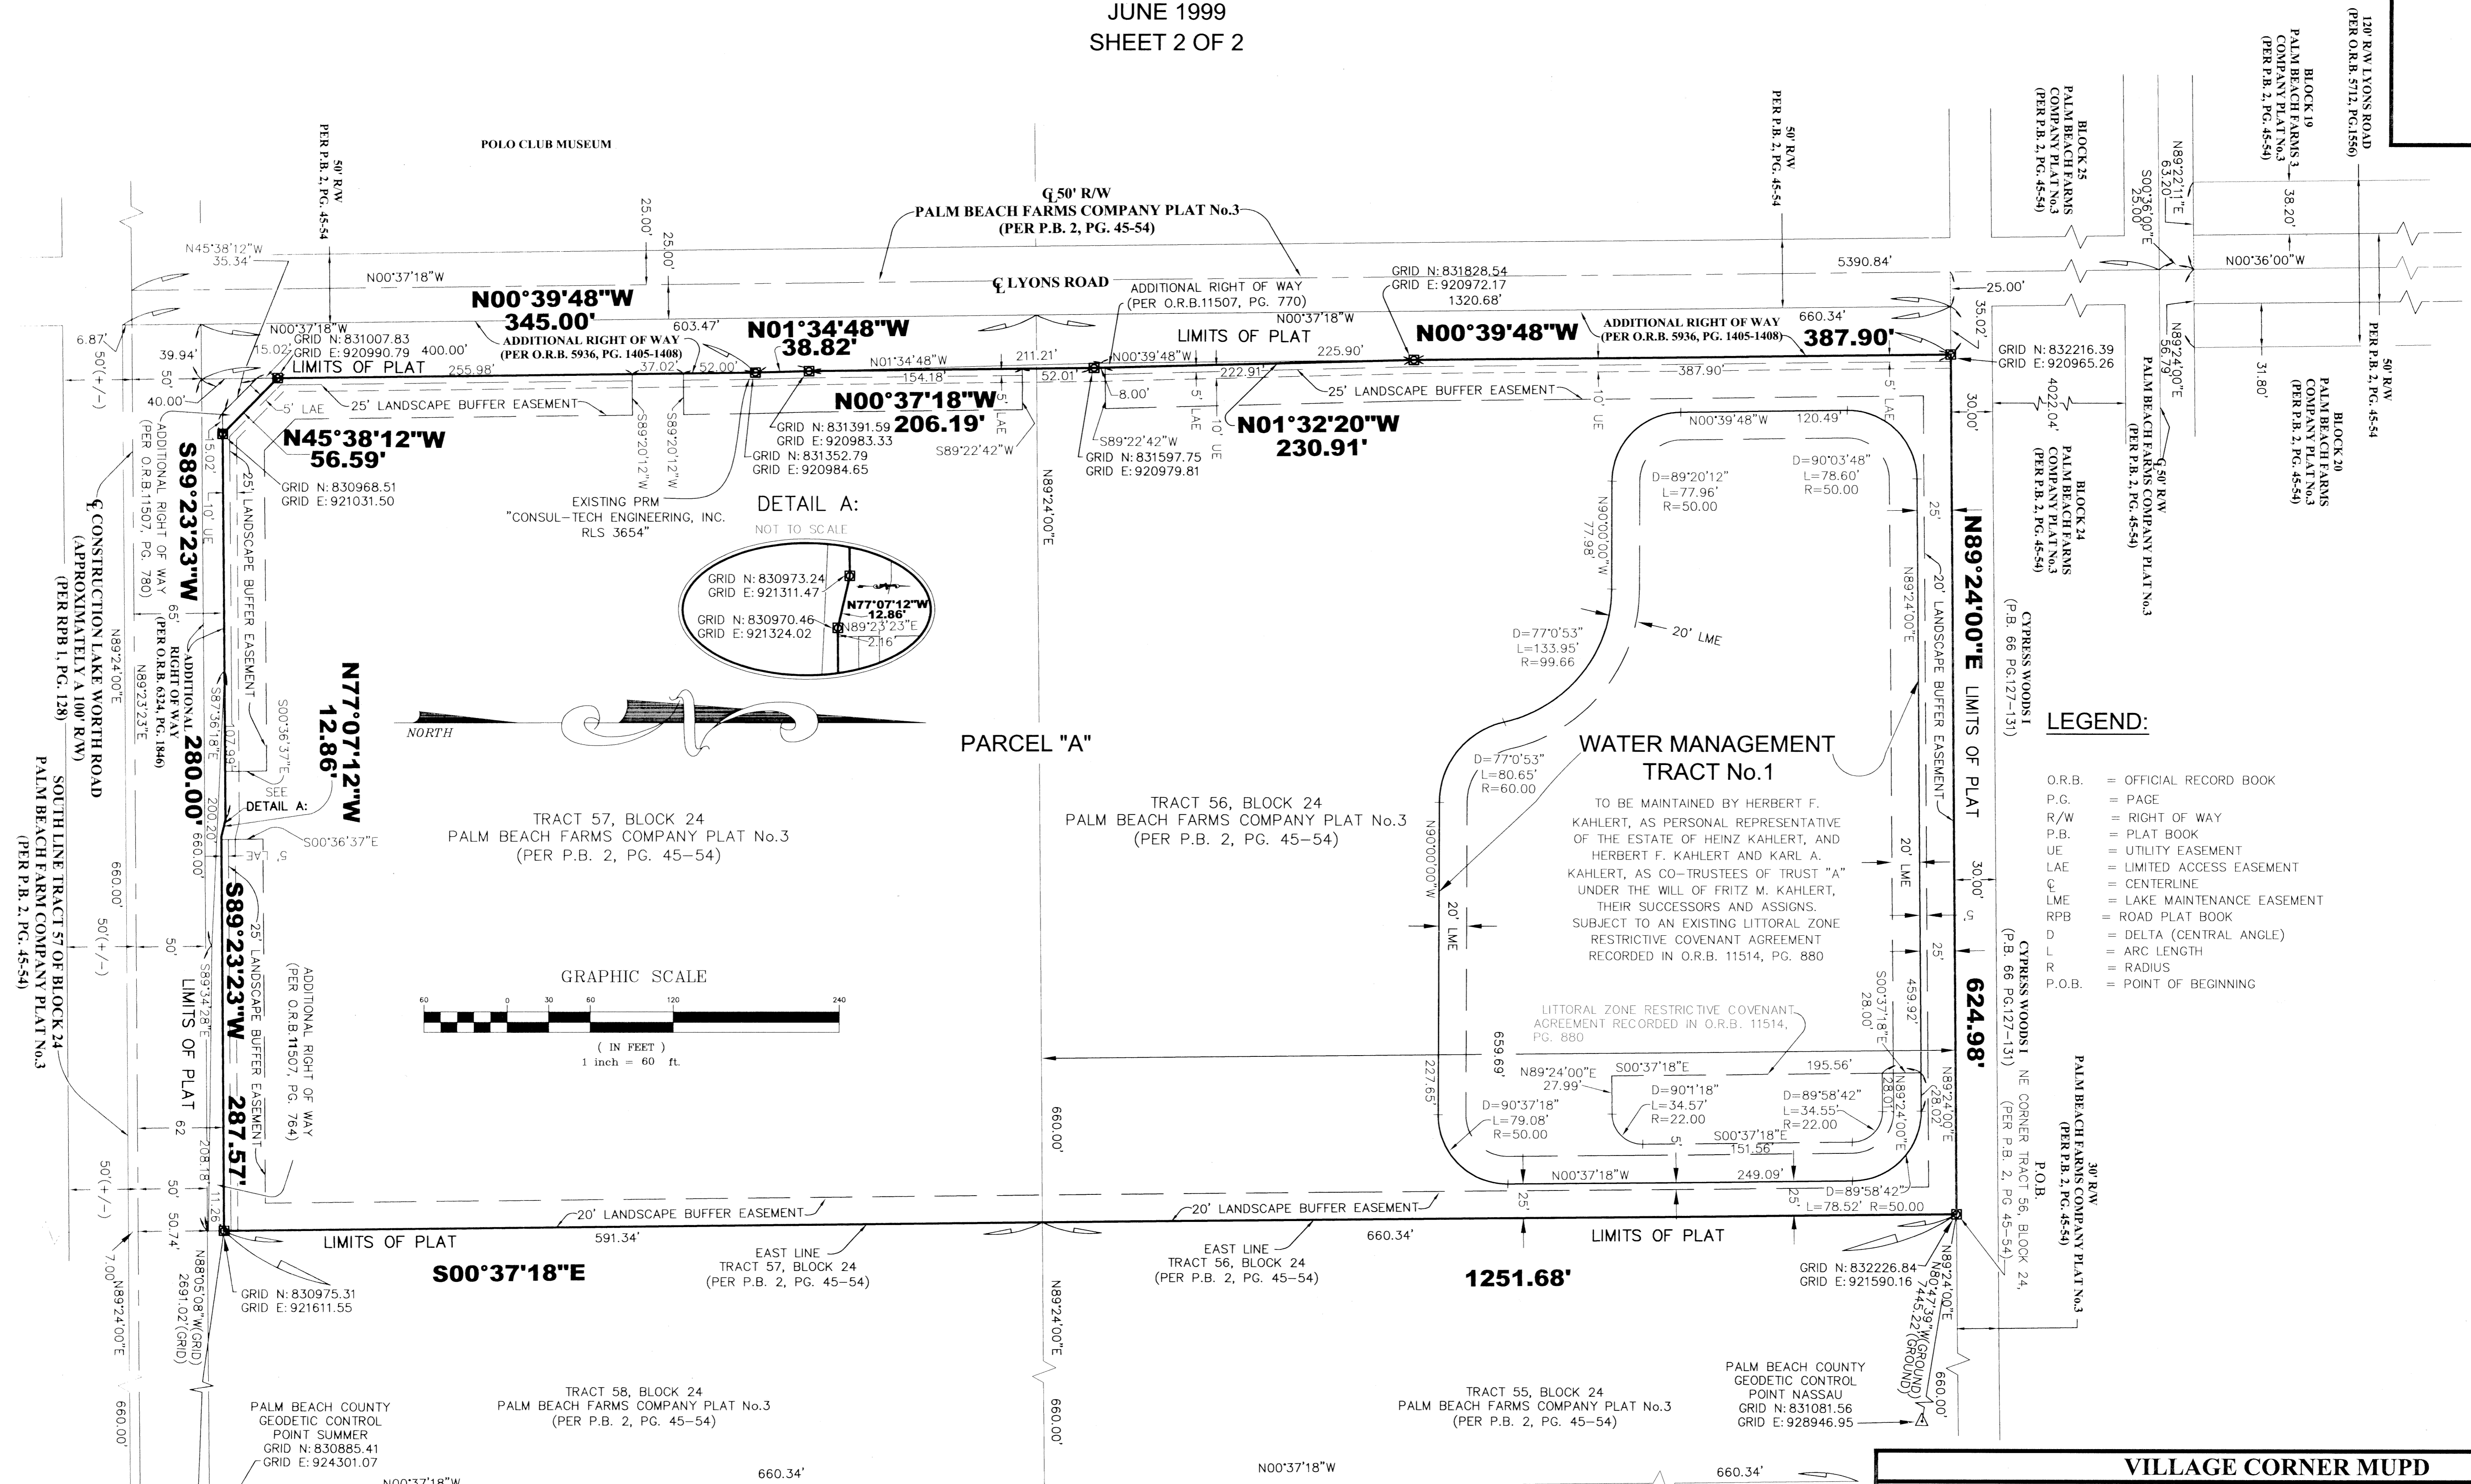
JUNE 1999
SHEET 2 OF 2

POLO CLUB MUSEUM

50' R/W
PER P.B. 2, PG. 45-54

℄ 50' R/W
PALM BEACH FARMS COMPANY PLAT No.3
(PER P.B. 2, PG. 45-54)

50' R/W
PER P.B. 2, PG. 45-54

BLOCK 25
PALM BEACH FARMS
COMPANY PLAT No.3
(PER P.B. 2, PG. 45-54)

BLOCK 19
PALM BEACH FARMS 3
COMPANY PLAT No.3
(PER P.B. 2, PG. 45-54)

120' R/W LYONS ROAD
(PER O.R.B. 5712, PG.1550)

N45°38'12"W
35.34'
25.00'
25.00'
N00°37'18"W
℄ LYONS ROAD
ADDITIONAL RIGHT OF WAY
(PER O.R.B.11507, PG. 770)
GRID N: 831828.54
GRID E: 920972.17
1320.68'
5390.84'
N89°22'11"E
63.20'
S00°36'00"E
25.00'
38.20'
N00°36'00"W
25.00'

N00°39'48"W
345.00'
603.47'
N01°34'48"W
38.82'
N00°37'18"W
N00°39'48"W
ADDITIONAL RIGHT OF WAY
(PER O.R.B. 5936, PG. 1405-1408)
660.34'
387.90'
35.02'
N89°24'00"E
56.79'
31.80'
50' R/W
PER P.B. 2, PG. 45-54

6.87'
50'(+/-)
39.94'
50'
40.00'
N00°37'18"W
GRID N: 831007.83
15.02' GRID E: 920990.79 400.00'
ADDITIONAL RIGHT OF WAY
(PER O.R.B. 5936, PG. 1405-1408)
37.02'
52.00'
N01°34'48"W
211.21'
LIMITS OF PLAT
225.90'
LIMITS OF PLAT
255.98'
154.18'
52.01'
N00°39'48"W
222.91'
387.90'
GRID N: 832216.39
GRID E: 920965.26
5' LAE
25' LANDSCAPE BUFFER EASEMENT
N00°37'18"W
206.19'
8.00'
5' LAE
10' UE
25' LANDSCAPE BUFFER EASEMENT
10' UE
5' LAE
30.00'
4022.04'
℄ 50' R/W

BLOCK 24
PALM BEACH FARMS
COMPANY PLAT No.3
(PER P.B. 2, PG. 45-54)

BLOCK 20
PALM BEACH FARMS
COMPANY PLAT No.3
(PER P.B. 2, PG. 45-54)

PALM BEACH FARMS COMPANY PLAT No.3
(PER P.B. 2, PG. 45-54)

N45°38'12"W
56.59'
S89°20'12"W
S89°20'12"W
GRID N: 831391.59
GRID E: 920983.33
GRID N: 831352.79
GRID E: 920984.65
S89°22'42"W
S89°22'42"W
GRID N: 831597.75
GRID E: 920979.81
N01°32'20"W
230.91'
N00°39'48"W 120.49'
D=89°20'12"
L=77.96'
R=50.00
D=90°03'48"
L=78.60'
R=50.00

S89°23'23"W
15.02'
10' UE
GRID N: 830968.51
GRID E: 921031.50
25' LANDSCAPE BUFFER EASEMENT
EXISTING PRM
"CONSUL-TECH ENGINEERING, INC.
RLS 3654"
DETAIL A:
NOT TO SCALE
GRID N: 830973.24
GRID E: 921311.47
GRID N: 830970.46
GRID E: 921324.02
N77°07'12"W
12.86'
N89°23'23"E
2.16'
N89°24'00"E
N90°00'00"W
77.98'
N89°24'00"E
25'
20' LANDSCAPE BUFFER EASEMENT
N89°24'00"E LIMITS OF PLAT

℄ CONSTRUCTION LAKE WORTH ROAD
(APPROXIMATELY A 100' R/W)
(PER RPB 1, PG. 128)
ADDITIONAL RIGHT OF WAY
(PER O.R.B.11507, PG. 780)
65'
ADDITIONAL RIGHT OF WAY
(PER O.R.B. 6324, PG. 1846)
N89°24'00"E
N89°23'23"E
280.00'
S87°36'18"E
107.99'
S00°36'37"E
N77°07'12"W
12.86'
D=77°0'53"
L=133.95'
R=99.66
20' LME

CYPRESS WOODS I
(P.B. 66 PG.127-131)

NORTH
PARCEL "A"
WATER MANAGEMENT
TRACT No.1
D=77°0'53"
L=80.65'
R=60.00

LEGEND:
O.R.B. = OFFICIAL RECORD BOOK
P.G. = PAGE
R/W = RIGHT OF WAY
P.B. = PLAT BOOK
UE = UTILITY EASEMENT
LAE = LIMITED ACCESS EASEMENT
℄ = CENTERLINE
LME = LAKE MAINTENANCE EASEMENT
RPB = ROAD PLAT BOOK
D = DELTA (CENTRAL ANGLE)
L = ARC LENGTH
R = RADIUS
P.O.B. = POINT OF BEGINNING

SOUTH LINE TRACT 57 OF BLOCK 24
PALM BEACH FARM COMPANY PLAT No.3
(PER P.B. 2, PG. 45-54)
660.00'
200.20'
660.00'
SEE
DETAIL A:
S00°36'37"E
5' LAE
TRACT 57, BLOCK 24
PALM BEACH FARMS COMPANY PLAT No.3
(PER P.B. 2, PG. 45-54)
TRACT 56, BLOCK 24
PALM BEACH FARMS COMPANY PLAT No.3
(PER P.B. 2, PG. 45-54)
TO BE MAINTAINED BY HERBERT F. KAHLERT, AS PERSONAL REPRESENTATIVE OF THE ESTATE OF HEINZ KAHLERT, AND HERBERT F. KAHLERT AND KARL A. KAHLERT, AS CO-TRUSTEES OF TRUST "A" UNDER THE WILL OF FRITZ M. KAHLERT, THEIR SUCCESSORS AND ASSIGNS. SUBJECT TO AN EXISTING LITTORAL ZONE RESTRICTIVE COVENANT AGREEMENT RECORDED IN O.R.B. 11514, PG. 880
N90°00'00"W
20' LME
20' LME
30.00'
5'
25'

50'(+/-)
50'
S89°23'23"W
25' LANDSCAPE BUFFER EASEMENT
S89°34'28"E
LIMITS OF PLAT
ADDITIONAL RIGHT OF WAY
(PER O.R.B.11507, PG. 764)
287.57'
GRAPHIC SCALE
60 0 30 60 120 240
( IN FEET )
1 inch = 60 ft.
LITTORAL ZONE RESTRICTIVE COVENANT AGREEMENT RECORDED IN O.R.B. 11514, PG. 880
659.69'
227.65'
N89°24'00"E
27.99'
S00°37'18"E
195.56'
S00°37'18"E
28.00'
459.92'
624.98'
CYPRESS WOODS I
(P.B. 66 PG.127-131)
NE CORNER TRACT 56, BLOCK 24,
(PER P.B. 2, PG 45-54)
P.O.B.
D=90°37'18"
L=79.08'
R=50.00
D=90°1'18"
L=34.57'
R=22.00
D=89°58'42"
L=34.55'
R=22.00
S00°37'18"E
151.56'
28.01'
N89°24'00"E
N89°24'00"E
28.02'
660.00'
62
208.18'
50'(+/-)
50'
11.26'
50.74'
N00°37'18"W
249.09'
25'
25'
D=89°58'42"
L=78.52' R=50.00
20' LANDSCAPE BUFFER EASEMENT
20' LANDSCAPE BUFFER EASEMENT
LIMITS OF PLAT
591.34'
660.34'
LIMITS OF PLAT

30' R/W
PALM BEACH FARMS COMPANY PLAT No.3
(PER P.B. 2, PG. 45-54)

7.00'
N88°05'08"W(GRID)
291.02'(GRID)
N89°24'00"E
GRID N: 830975.31
GRID E: 921611.55
S00°37'18"E
EAST LINE
TRACT 57, BLOCK 24
(PER P.B. 2, PG. 45-54)
N89°24'00"E
EAST LINE
TRACT 56, BLOCK 24
(PER P.B. 2, PG. 45-54)
1251.68'
GRID N: 832226.84
GRID E: 921590.16
N89°24'00"E
N80°47'39"W(GROUND)
7445.22'(GROUND)
660.00'
660.00'
PALM BEACH COUNTY
GEODETIC CONTROL
POINT SUMMER
GRID N: 830885.41
GRID E: 924301.07
TRACT 58, BLOCK 24
PALM BEACH FARMS COMPANY PLAT No.3
(PER P.B. 2, PG. 45-54)
660.00'
TRACT 55, BLOCK 24
PALM BEACH FARMS COMPANY PLAT No.3
(PER P.B. 2, PG. 45-54)
PALM BEACH COUNTY
GEODETIC CONTROL
POINT NASSAU
GRID N: 831081.56
GRID E: 928946.95
N00°37'18"W
660.34'
N00°37'18"W
660.34'
VILLAGE CORNER MUPD